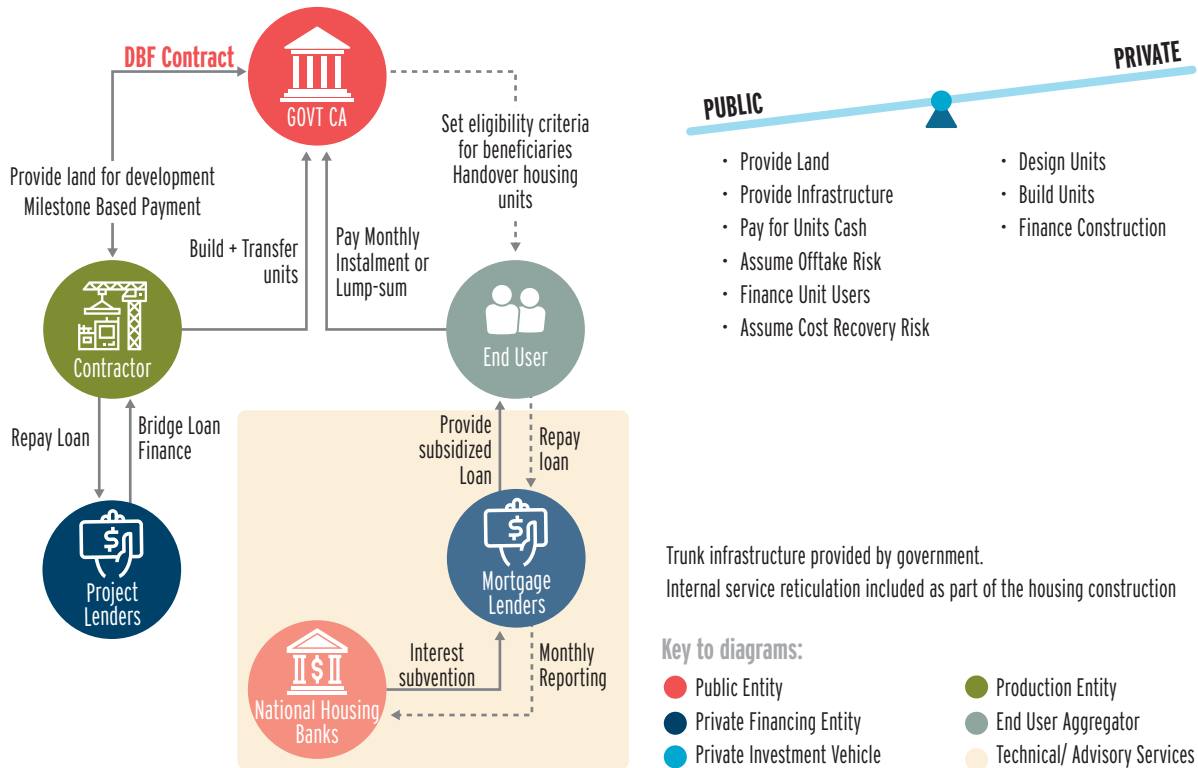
DBF Contract

GOVT CA

Provide land for development
Milestone Based Payment

Set eligibility criteria for beneficiaries
Handover housing units

Build + Transfer units

Pay Monthly Instalment or Lump-sum

Contractor

End User

Repay Loan

Bridge Loan Finance

Provide subsidized Loan

Repay loan

Project Lenders

Mortgage Lenders

Interest subvention

Monthly Reporting

National Housing Banks

PUBLIC

PRIVATE

- Provide Land
- Provide Infrastructure
- Pay for Units Cash
- Assume Offtake Risk
- Finance Unit Users
- Assume Cost Recovery Risk

- Design Units
- Build Units
- Finance Construction

Trunk infrastructure provided by government.
Internal service reticulation included as part of the housing construction

Key to diagrams:

Public Entity
Private Financing Entity
Private Investment Vehicle

Production Entity
End User Aggregator
Technical/ Advisory Services